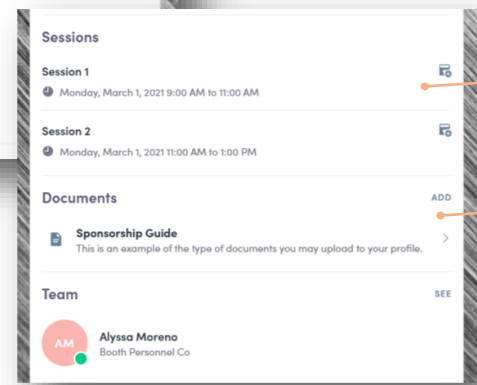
Sessions

Session 1
Monday, March 1, 2021 9:00 AM to 11:00 AM

Session 2
Monday, March 1, 2021 11:00 AM to 1:00 PM

Documents
ADD

Sponsorship Guide
This is an example of the type of documents you may upload to your profile.

Team
SEE

AM
Alyssa Moreno
Booth Personnel Co